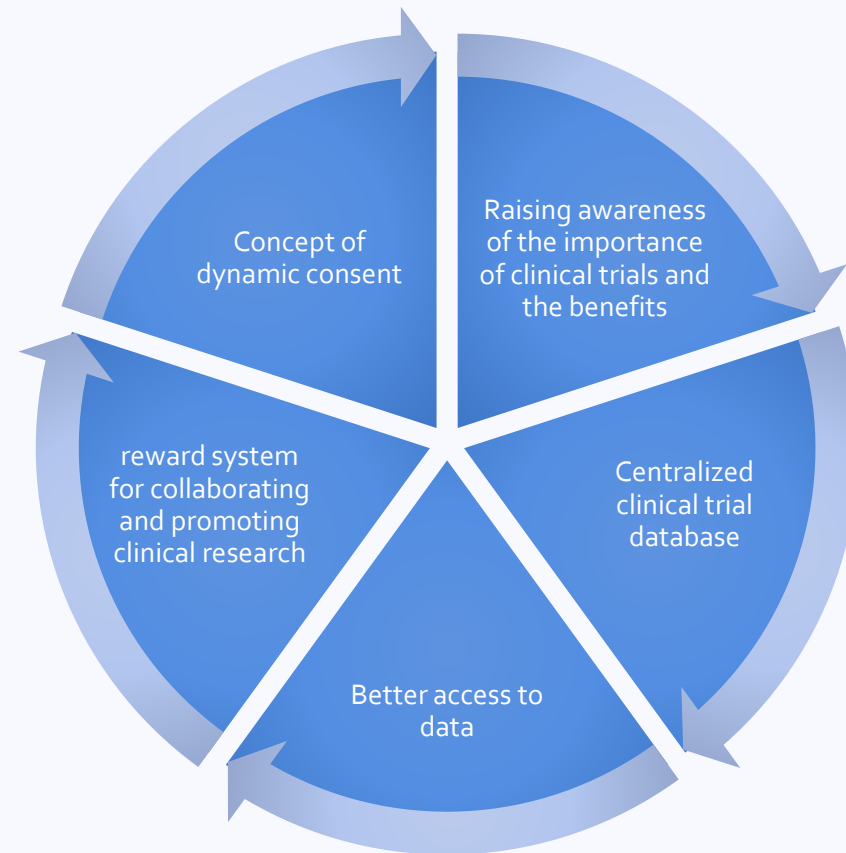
Concept of dynamic consent

Raising awareness of the importance of clinical trials and the benefits

Centralized clinical trial database

Better access to data

reward system for collaborating and promoting clinical research